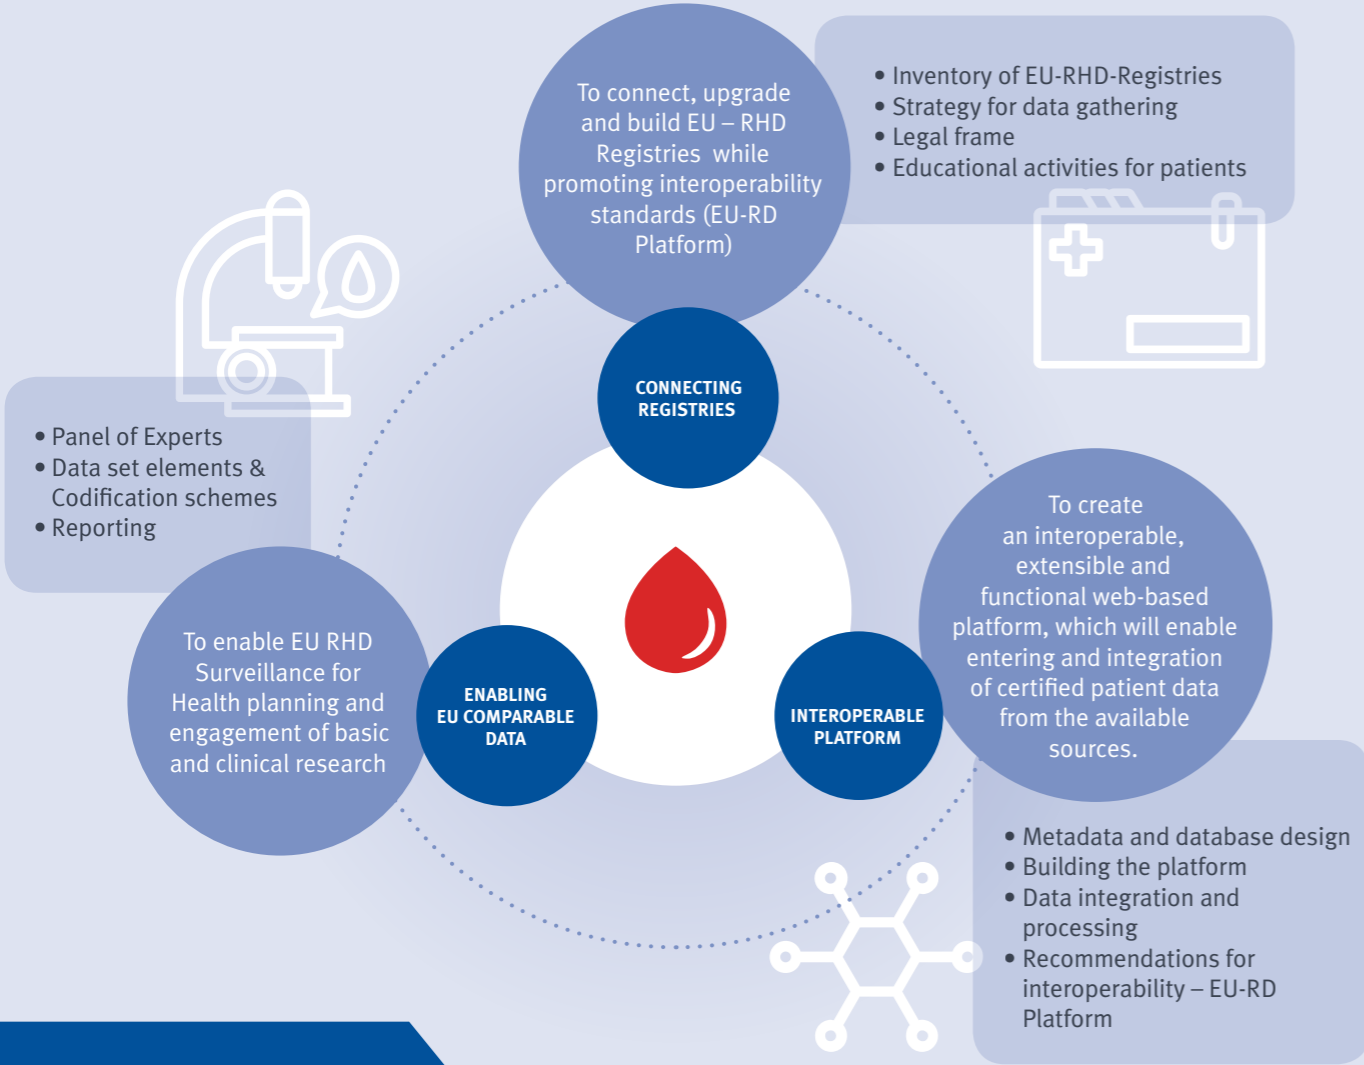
To connect, upgrade and build EU – RHD Registries while promoting interoperability standards (EU-RD Platform)

• Inventory of EU-RHD-Registries
• Strategy for data gathering
• Legal frame
• Educational activities for patients

CONNECTING REGISTRIES

• Panel of Experts
• Data set elements & Codification schemes
• Reporting

To create an interoperable, extensible and functional web-based platform, which will enable entering and integration of certified patient data from the available sources.

To enable EU RHD Surveillance for Health planning and engagement of basic and clinical research

ENABLING EU COMPARABLE DATA

INTEROPERABLE PLATFORM

• Metadata and database design
• Building the platform
• Data integration and processing
• Recommendations for interoperability – EU-RD Platform